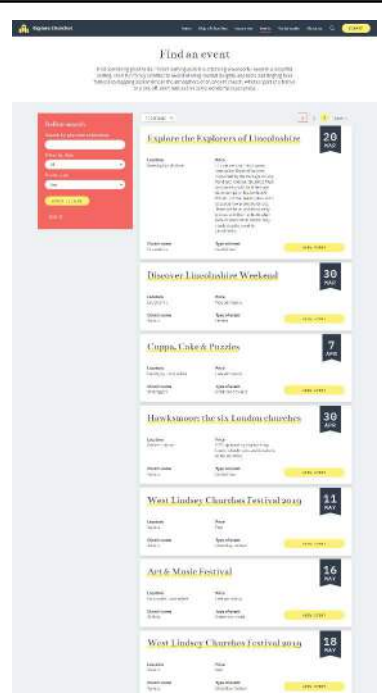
Explore Churches

Find an event

Refine search

Explore the Explorers of Lincolnshire

20 MAR

Discover Lincolnshire Weekend

30 MAR

Cuppa, Cake & Puzzles

7 APR

Hawksmoor: the six London churches

30 APR

West Lindsey Churches Festival 2019

11 MAY

Art & Music Festival

16 MAY

West Lindsey Churches Festival 2019

18 MAY